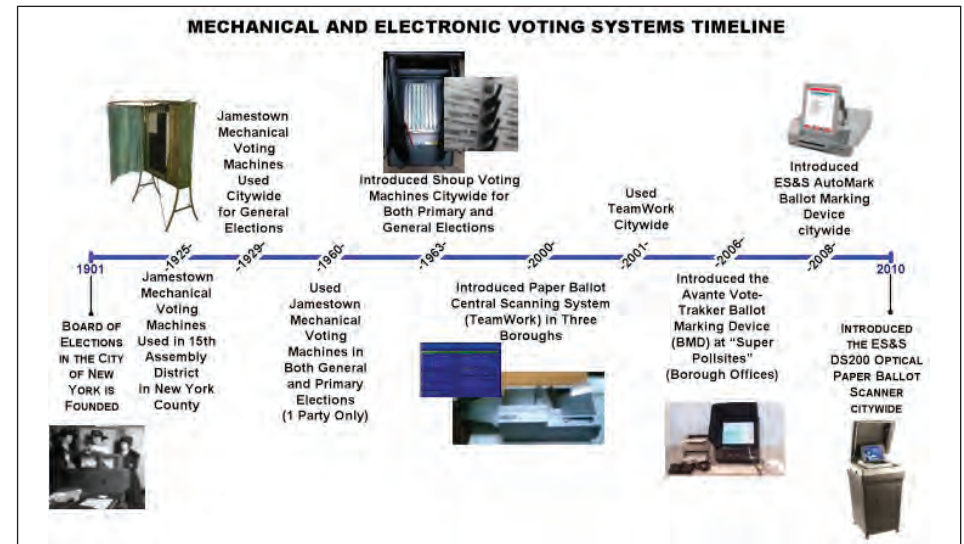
MECHANICAL AND ELECTRONIC VOTING SYSTEMS TIMELINE

Jamestown Mechanical Voting Machines Used Citywide for General Elections

Introduced Shoup Voting Machines Citywide for Both Primary and General Elections

Used TeamWork Citywide

Introduced ES&S AutoMark Ballot Marking Device citywide

1901 -1925- -1929- -1960- -1963- -2000- -2001- -2006- -2008- 2010

BOARD OF ELECTIONS IN THE CITY OF NEW YORK IS FOUNDED

Jamestown Mechanical Voting Machines Used in 15th Assembly District in New York County

Used Jamestown Mechanical Voting Machines in Both General and Primary Elections (1 Party Only)

Introduced Paper Ballot Central Scanning System (TeamWork) in Three Boroughs

Introduced the Avante Vote-Trakker Ballot Marking Device (BMD) at "Super Pollsites" (Borough Offices)

INTRODUCED THE ES&S DS200 OPTICAL PAPER BALLOT SCANNER CITYWIDE